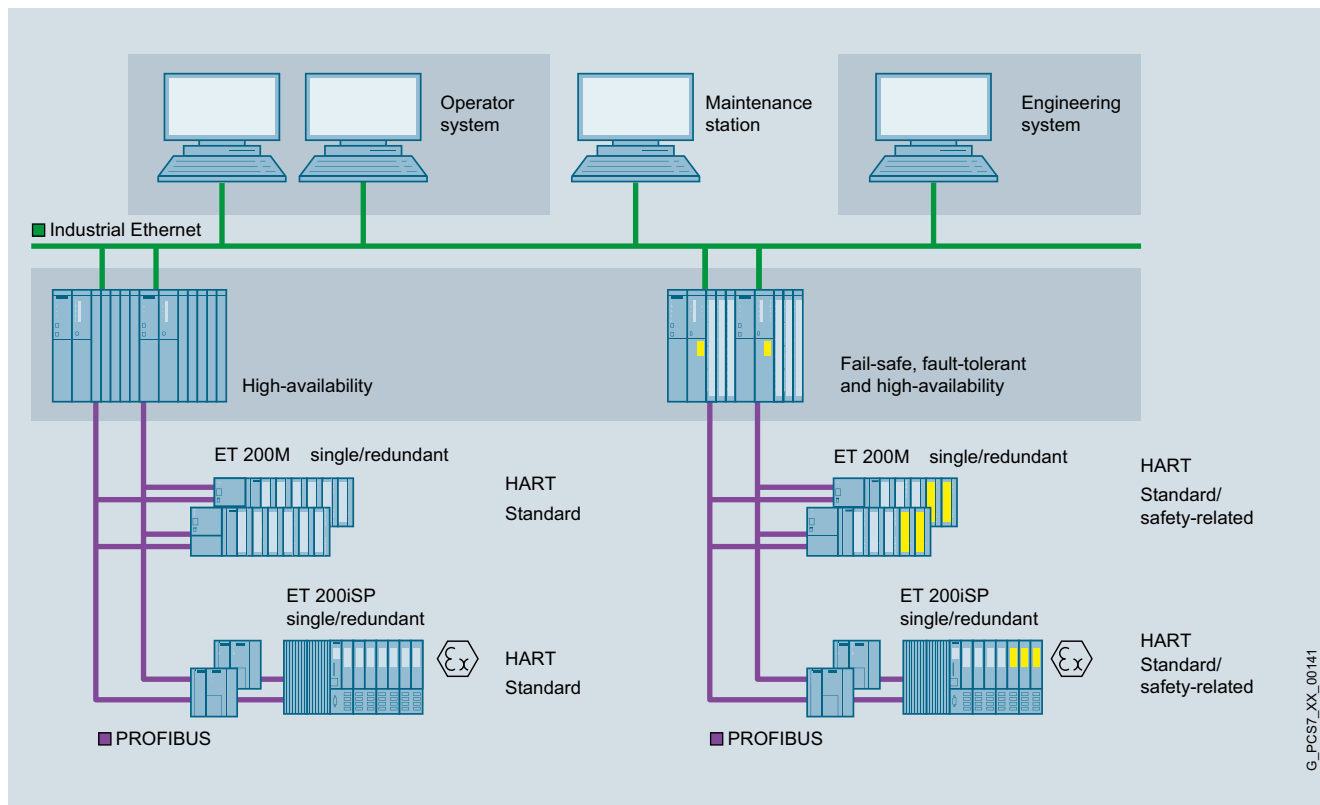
Operator system

Maintenance station

Engineering system

Industrial Ethernet

High-availability

Fail-safe, fault-tolerant and high-availability

ET 200M single/redundant

HART Standard

ET 200M single/redundant

HART Standard/ safety-related

ET 200iSP single/redundant

HART Standard

ET 200iSP single/redundant

HART Standard/ safety-related

PROFIBUS

PROFIBUS

G_PCS7_XX_00141